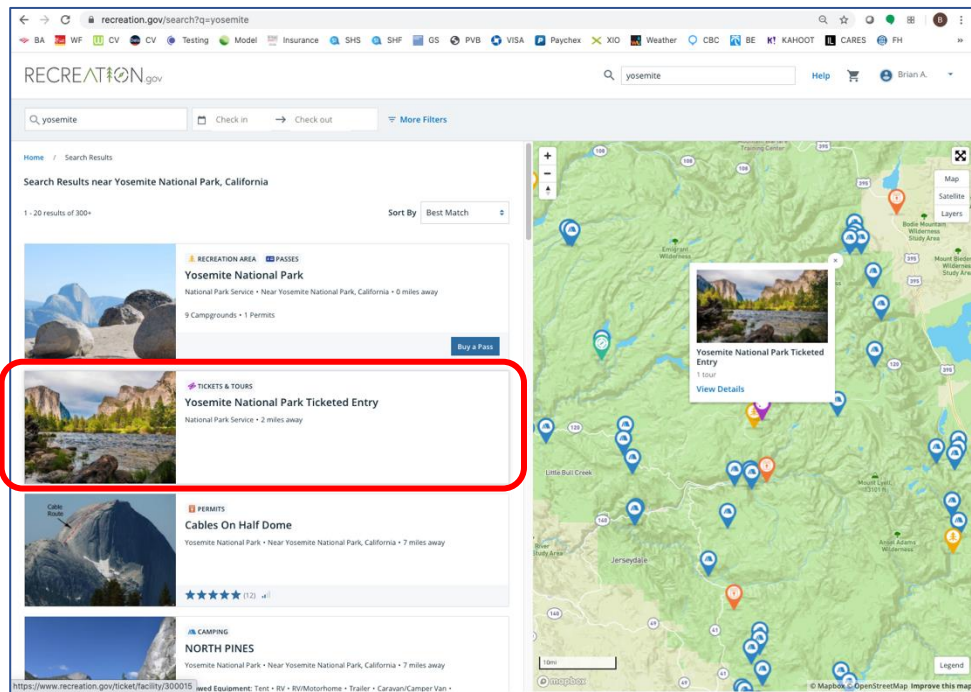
recreation.gov/search?q=yosemite

BA WF CV CV Testing Model Insurance SHS SHF GS PVB VISA Paychex XIO Weather CBC BE KAHOOT CARES FH »

RECREATION.gov

yosemite

Help

Brian A.

yosemite

Check in → Check out

More Filters

Home / Search Results

Search Results near Yosemite National Park, California

1 - 20 results of 300+

Sort By Best Match

RECREATION AREA PASSES

Yosemite National Park

National Park Service • Near Yosemite National Park, California • 0 miles away

9 Campgrounds • 1 Permits

Buy a Pass

TICKETS & TOURS

Yosemite National Park Ticketed Entry

National Park Service • 2 miles away

Cable Route

PERMITS

Cables On Half Dome

Yosemite National Park • Near Yosemite National Park, California • 7 miles away

(12)

CAMPING

NORTH PINES

Yosemite National Park • Near Yosemite National Park, California • 7 miles away •

https://www.recreation.gov/ticket/facility/300015

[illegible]wed Equipment: Tent • RV • RV/Motorhome • Trailer • Caravan/Camper Van •

Map

Satellite

Layers

Yosemite National Park Ticketed Entry

1 tour

View Details

Emigrant Wilderness

Bodie Mountain Wilderness Study Area

Mount Biedermann Wilderness Study Area

Little Bull Creek

Jerseydale

Mount Lyell

Ansel Adams Wilderness

Training Center

10mi

Legend

© mapbox

© Mapbox © OpenStreetMap Improve this map